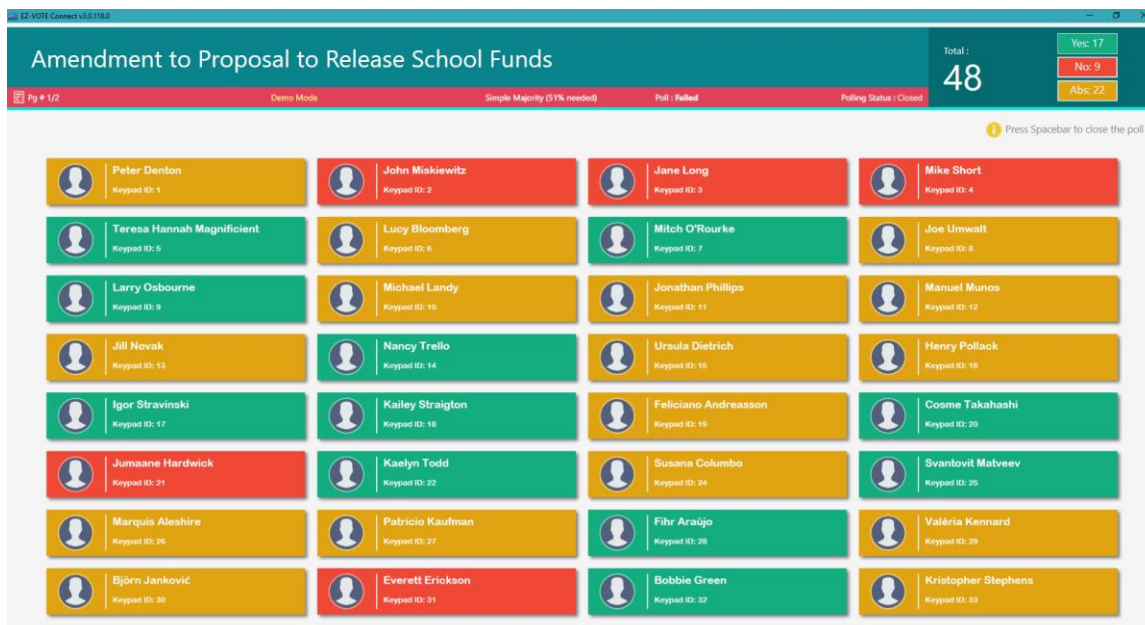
EZ-VOTE Connect v3.0.118.0

Amendment to Proposal to Release School Funds

Total :
48

Yes: 17
No: 9
Abs: 22

Pg # 1/2 Demo Mode Simple Majority (51% needed) Poll : Failed Polling Status : Closed

Press Spacebar to close the poll

Peter Denton
Keypad ID: 1

John Miskiewitz
Keypad ID: 2

Jane Long
Keypad ID: 3

Mike Short
Keypad ID: 4

Teresa Hannah Magnificient
Keypad ID: 5

Lucy Bloomberg
Keypad ID: 6

Mitch O'Rourke
Keypad ID: 7

Joe Umwalt
Keypad ID: 8

Larry Osbourne
Keypad ID: 9

Michael Landy
Keypad ID: 10

Jonathan Phillips
Keypad ID: 11

Manuel Munos
Keypad ID: 12

Jill Novak
Keypad ID: 13

Nancy Trello
Keypad ID: 14

Ursula Dietrich
Keypad ID: 15

Henry Pollack
Keypad ID: 16

Igor Stravinski
Keypad ID: 17

Kailey Straigton
Keypad ID: 18

Feliciano Andreasson
Keypad ID: 19

Cosme Takahashi
Keypad ID: 20

Jumaane Hardwick
Keypad ID: 21

Kaelyn Todd
Keypad ID: 22

Susana Columbo
Keypad ID: 24

Svantovit Matveev
Keypad ID: 25

Marquis Aleshire
Keypad ID: 26

Patricio Kaufman
Keypad ID: 27

Fihr Araújo
Keypad ID: 28

Valéria Kennard
Keypad ID: 29

Björn Janković
Keypad ID: 30

Everett Erickson
Keypad ID: 31

Bobbie Green
Keypad ID: 32

Kristopher Stephens
Keypad ID: 33